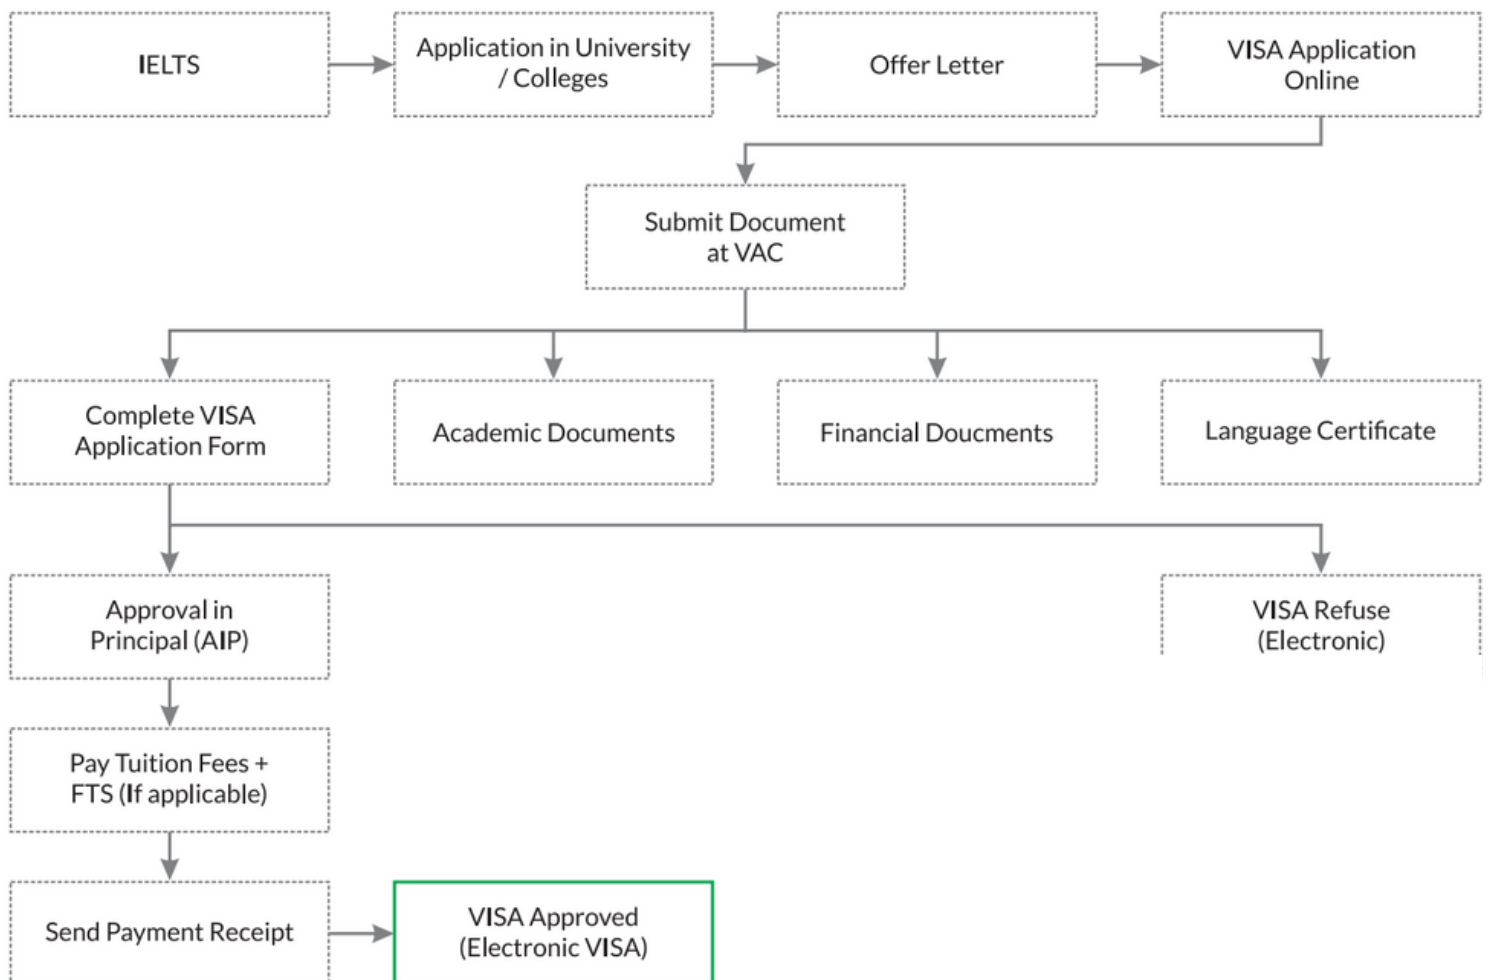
IELTS

Application in University / Colleges

Offer Letter

VISA Application Online

Submit Document at VAC

Complete VISA Application Form

Academic Documents

Financial Doucments

Language Certificate

Approval in Principal (AIP)

VISA Refuse (Electronic)

Pay Tuition Fees + FTS (If applicable)

Send Payment Receipt

VISA Approved (Electronic VISA)